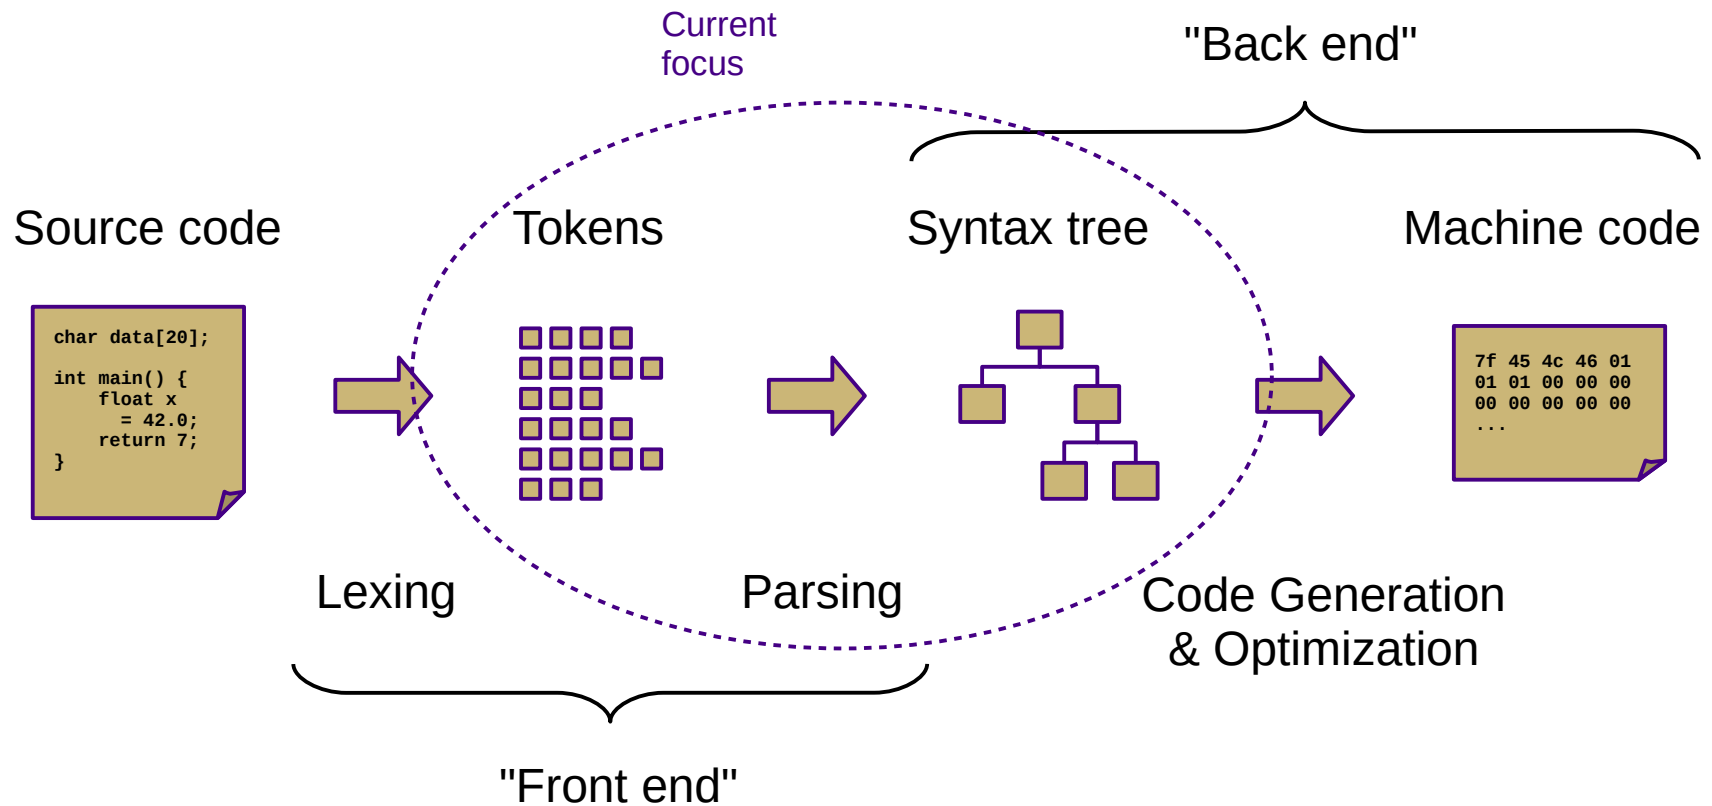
Current focus

"Back end"

Source code

Tokens

Syntax tree

Machine code

char data[20];

int main() {
    float x
      = 42.0;
    return 7;
}

7f 45 4c 46 01
01 01 00 00 00
00 00 00 00 00
...

Lexing

Parsing

Code Generation & Optimization

"Front end"